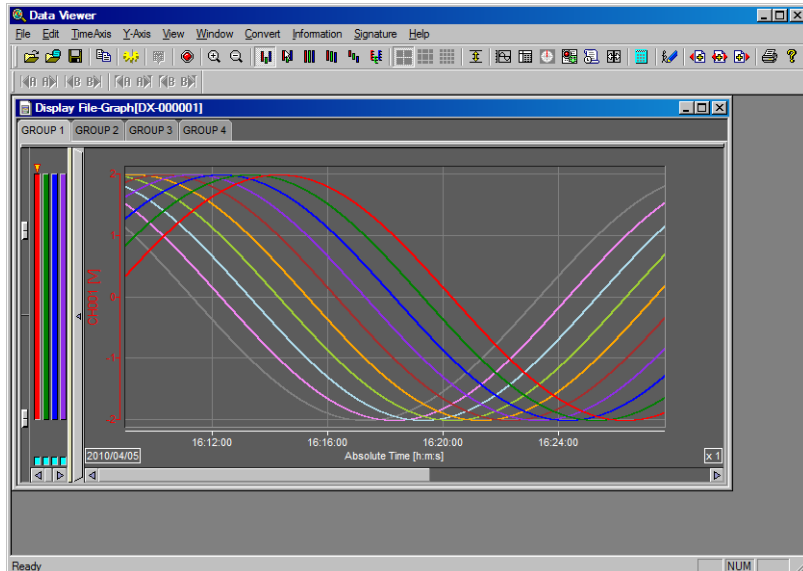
Data Viewer

File Edit TimeAxis Y-Axis View Window Convert Information Signature Help

Display File-Graph[DX-000001]

GROUP 1 GROUP 2 GROUP 3 GROUP 4

2

1

0

-1

-2

CH001 [V]

16:12:00 16:16:00 16:20:00 16:24:00

2010/04/05

Absolute Time [h:m:s]

x 1

Ready

NUM